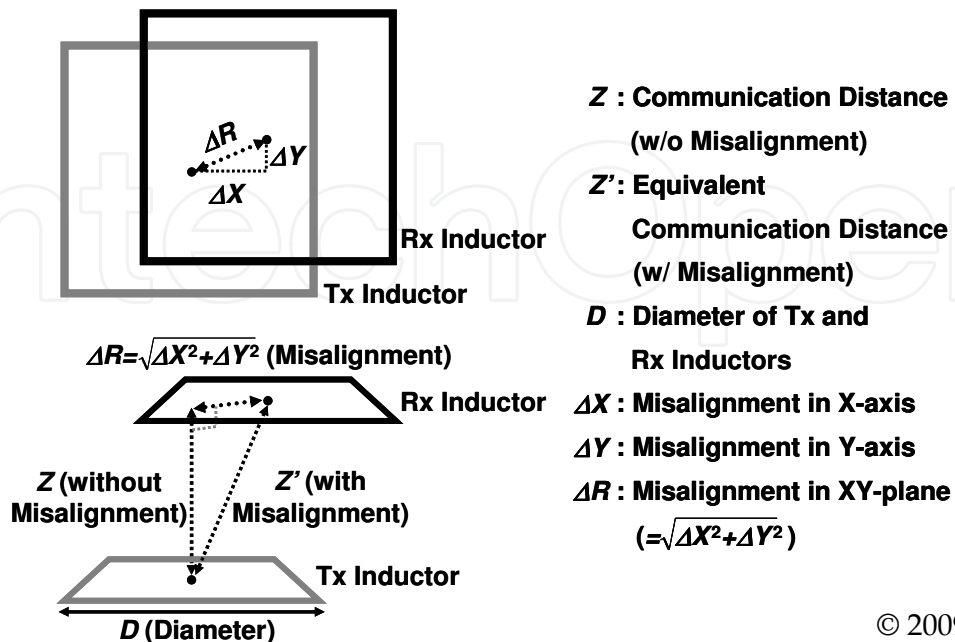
$\Delta R$
$\Delta Y$
$\Delta X$
Rx Inductor
Tx Inductor

$\Delta R=\sqrt{\Delta X^2+\Delta Y^2}$ (Misalignment)
Rx Inductor
Z (without Misalignment)
Z' (with Misalignment)
Tx Inductor
D (Diameter)

Z : Communication Distance (w/o Misalignment)
Z': Equivalent Communication Distance (w/ Misalignment)
D : Diameter of Tx and Rx Inductors
$\Delta X$ : Misalignment in X-axis
$\Delta Y$ : Misalignment in Y-axis
$\Delta R$ : Misalignment in XY-plane ($=\sqrt{\Delta X^2+\Delta Y^2}$)

© 200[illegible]